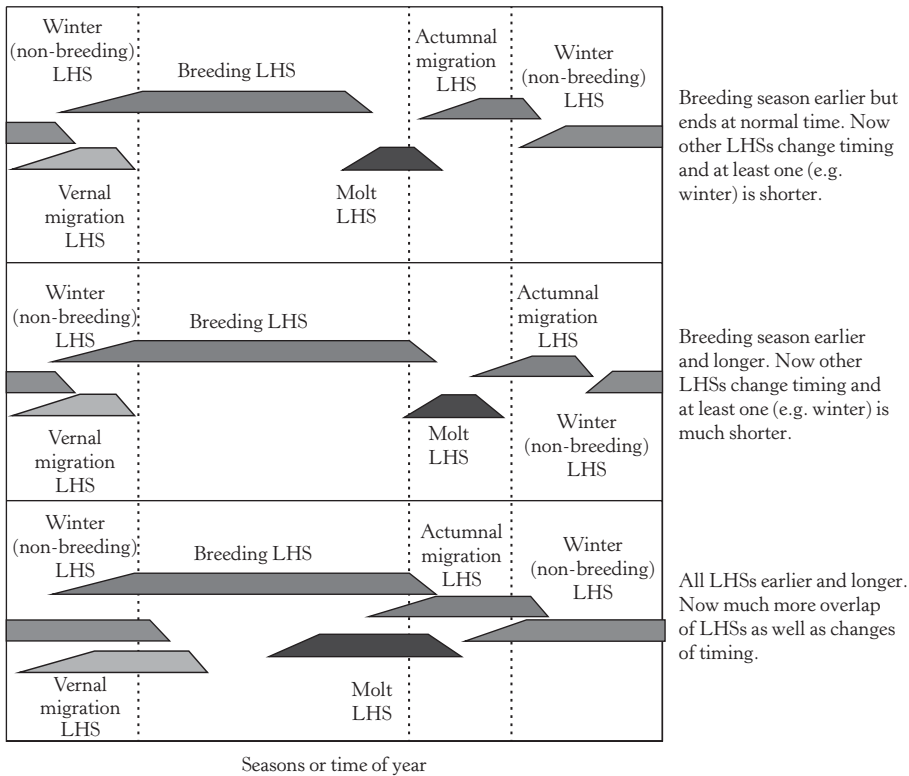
Winter (non-breeding) LHS

Breeding LHS

Actumnal migration LHS

Winter (non-breeding) LHS

Vernal migration LHS

Molt LHS

Breeding season earlier but ends at normal time. Now other LHSs change timing and at least one (e.g. winter) is shorter.

Winter (non-breeding) LHS

Breeding LHS

Actumnal migration LHS

Vernal migration LHS

Molt LHS

Winter (non-breeding) LHS

Breeding season earlier and longer. Now other LHSs change timing and at least one (e.g. winter) is much shorter.

Winter (non-breeding) LHS

Breeding LHS

Actumnal migration LHS

Winter (non-breeding) LHS

Vernal migration LHS

Molt LHS

All LHSs earlier and longer. Now much more overlap of LHSs as well as changes of timing.

Seasons or time of year